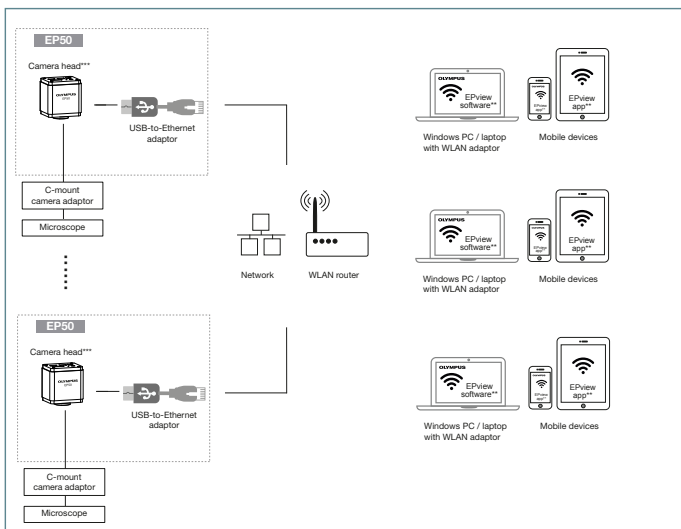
EP50

Camera head***

OLYMPUS

USB-to-Ethernet adaptor

C-mount camera adaptor

Microscope

EP50

Camera head***

OLYMPUS

USB-to-Ethernet adaptor

C-mount camera adaptor

Microscope

Network

WLAN router

OLYMPUS

EPview software**

Windows PC / laptop with WLAN adaptor

EPview app**

EPview app**

Mobile devices

OLYMPUS

EPview software**

Windows PC / laptop with WLAN adaptor

EPview app**

EPview app**

Mobile devices

OLYMPUS

EPview software**

Windows PC / laptop with WLAN adaptor

EPview app**

EPview app**

Mobile devices